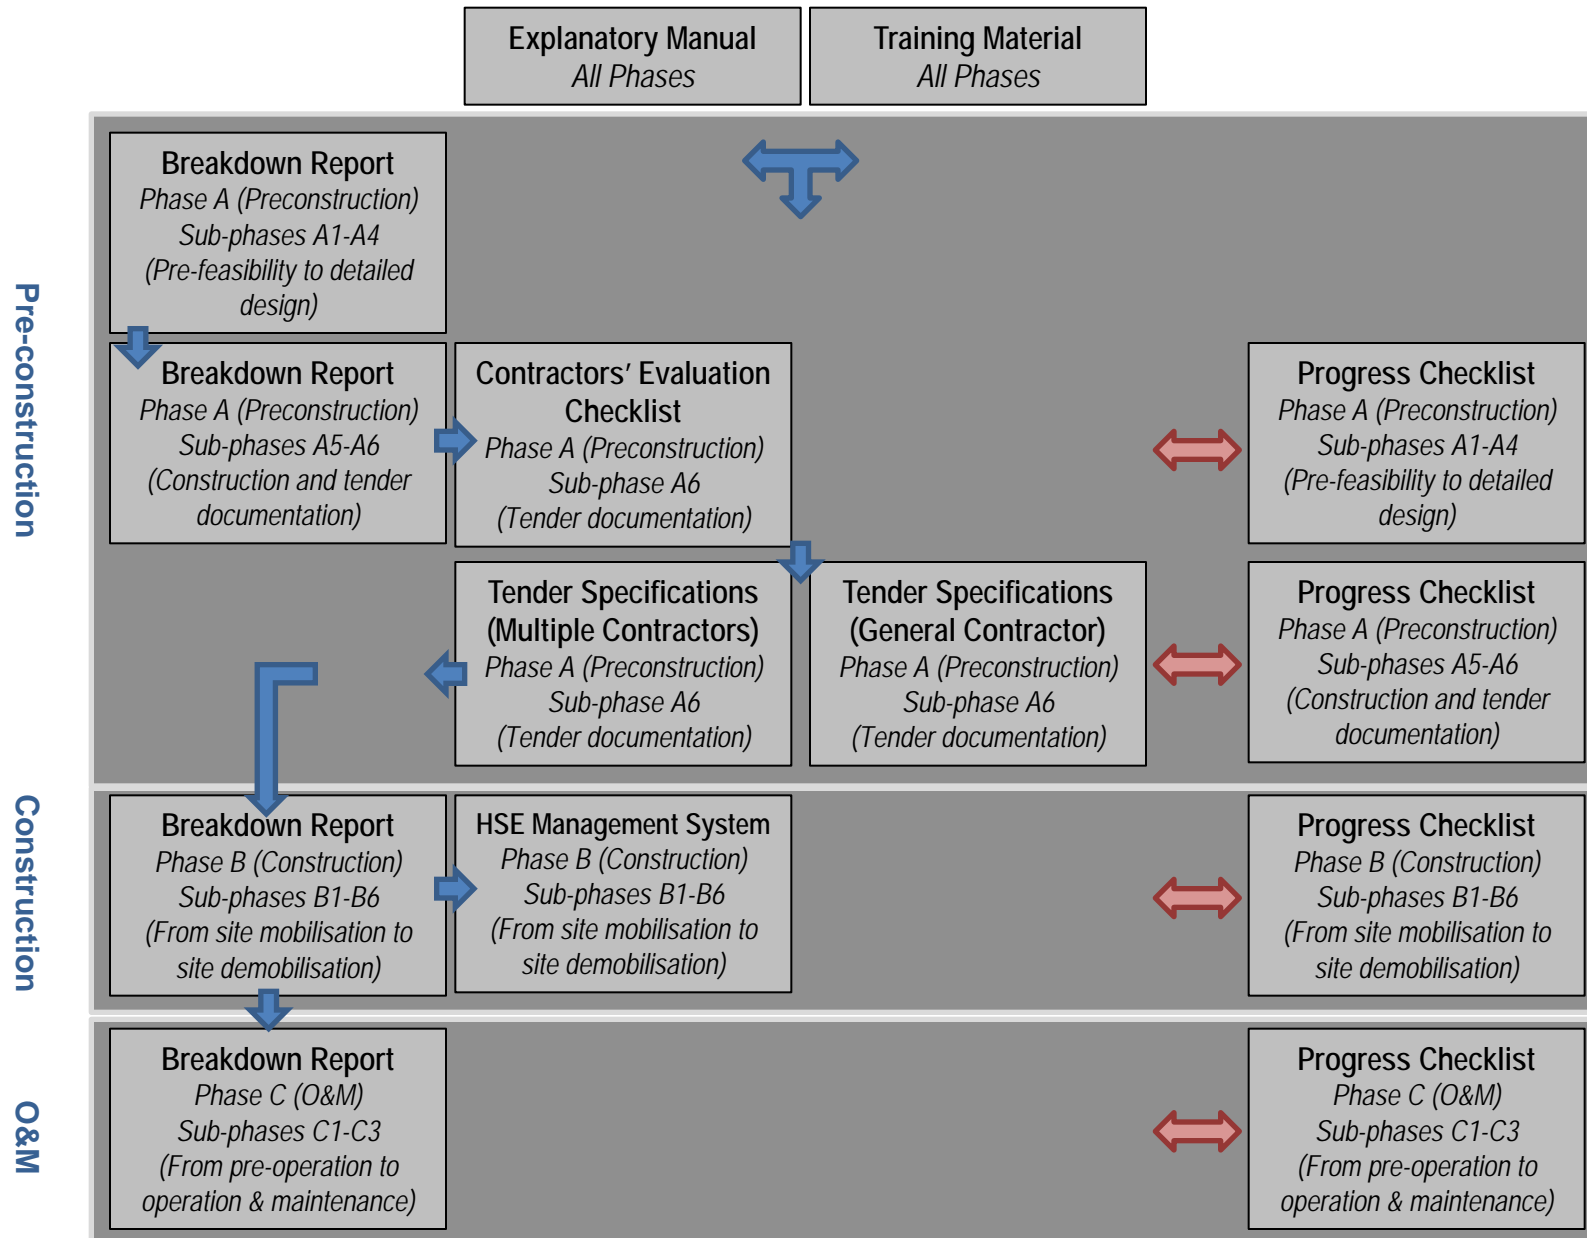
Explanatory Manual
All Phases

Training Material
All Phases

Pre-construction

Breakdown Report
Phase A (Preconstruction)
Sub-phases A1-A4
(Pre-feasibility to detailed design)

Breakdown Report
Phase A (Preconstruction)
Sub-phases A5-A6
(Construction and tender documentation)

Contractors' Evaluation Checklist
Phase A (Preconstruction)
Sub-phase A6
(Tender documentation)

Progress Checklist
Phase A (Preconstruction)
Sub-phases A1-A4
(Pre-feasibility to detailed design)

Tender Specifications (Multiple Contractors)
Phase A (Preconstruction)
Sub-phase A6
(Tender documentation)

Tender Specifications (General Contractor)
Phase A (Preconstruction)
Sub-phase A6
(Tender documentation)

Progress Checklist
Phase A (Preconstruction)
Sub-phases A5-A6
(Construction and tender documentation)

Construction

Breakdown Report
Phase B (Construction)
Sub-phases B1-B6
(From site mobilisation to site demobilisation)

HSE Management System
Phase B (Construction)
Sub-phases B1-B6
(From site mobilisation to site demobilisation)

Progress Checklist
Phase B (Construction)
Sub-phases B1-B6
(From site mobilisation to site demobilisation)

O&M

Breakdown Report
Phase C (O&M)
Sub-phases C1-C3
(From pre-operation to operation & maintenance)

Progress Checklist
Phase C (O&M)
Sub-phases C1-C3
(From pre-operation to operation & maintenance)